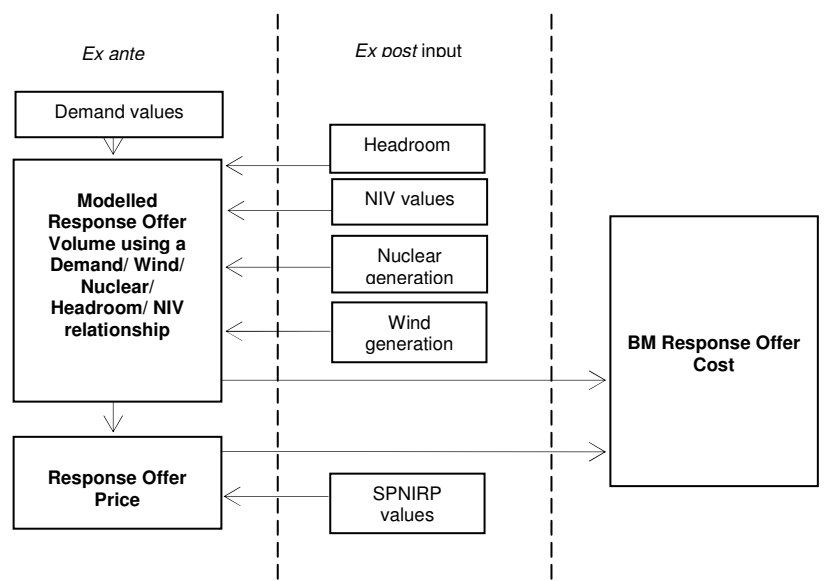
Ex ante

Ex post input

Demand values

Headroom

Modelled Response Offer Volume using a Demand/ Wind/ Nuclear/ Headroom/ NIV relationship

NIV values

Nuclear generation

Wind generation

BM Response Offer Cost

Response Offer Price

SPNIRP values